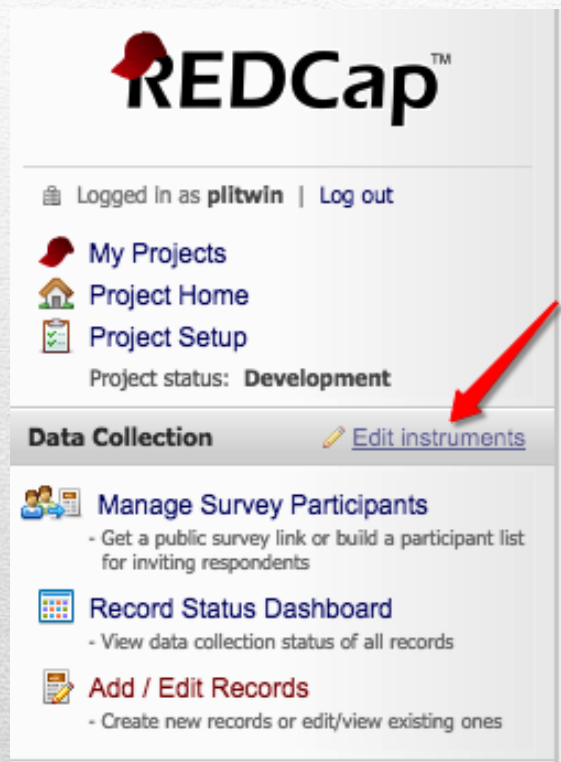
REDCap™

Logged in as plitwin | Log out

My Projects
Project Home
Project Setup
Project status: Development

Data Collection
Edit instruments

Manage Survey Participants
- Get a public survey link or build a participant list for inviting respondents

Record Status Dashboard
- View data collection status of all records

Add / Edit Records
- Create new records or edit/view existing ones